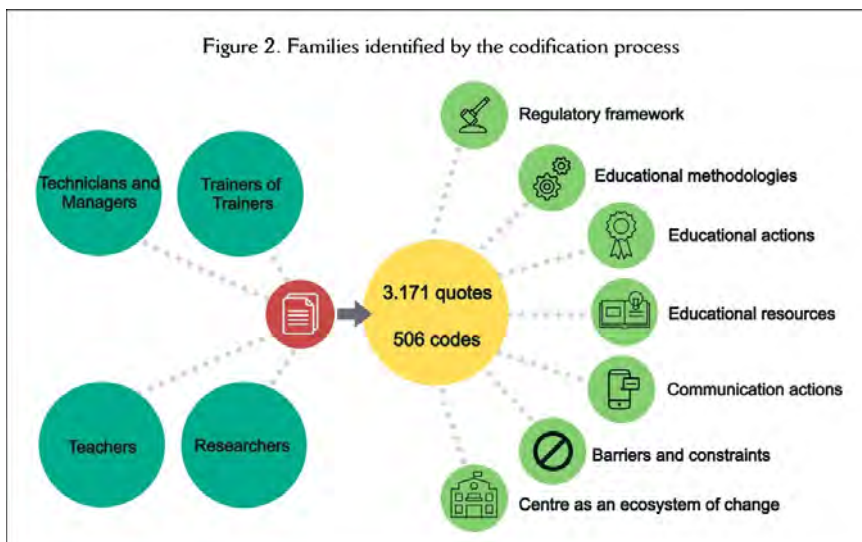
Figure 2. Families identified by the codification process

Technicians and Managers

Trainers of Trainers

Teachers

Researchers

3.171 quotes

506 codes

Regulatory framework

Educational methodologies

Educational actions

Educational resources

Communication actions

Barriers and constraints

Centre as an ecosystem of change